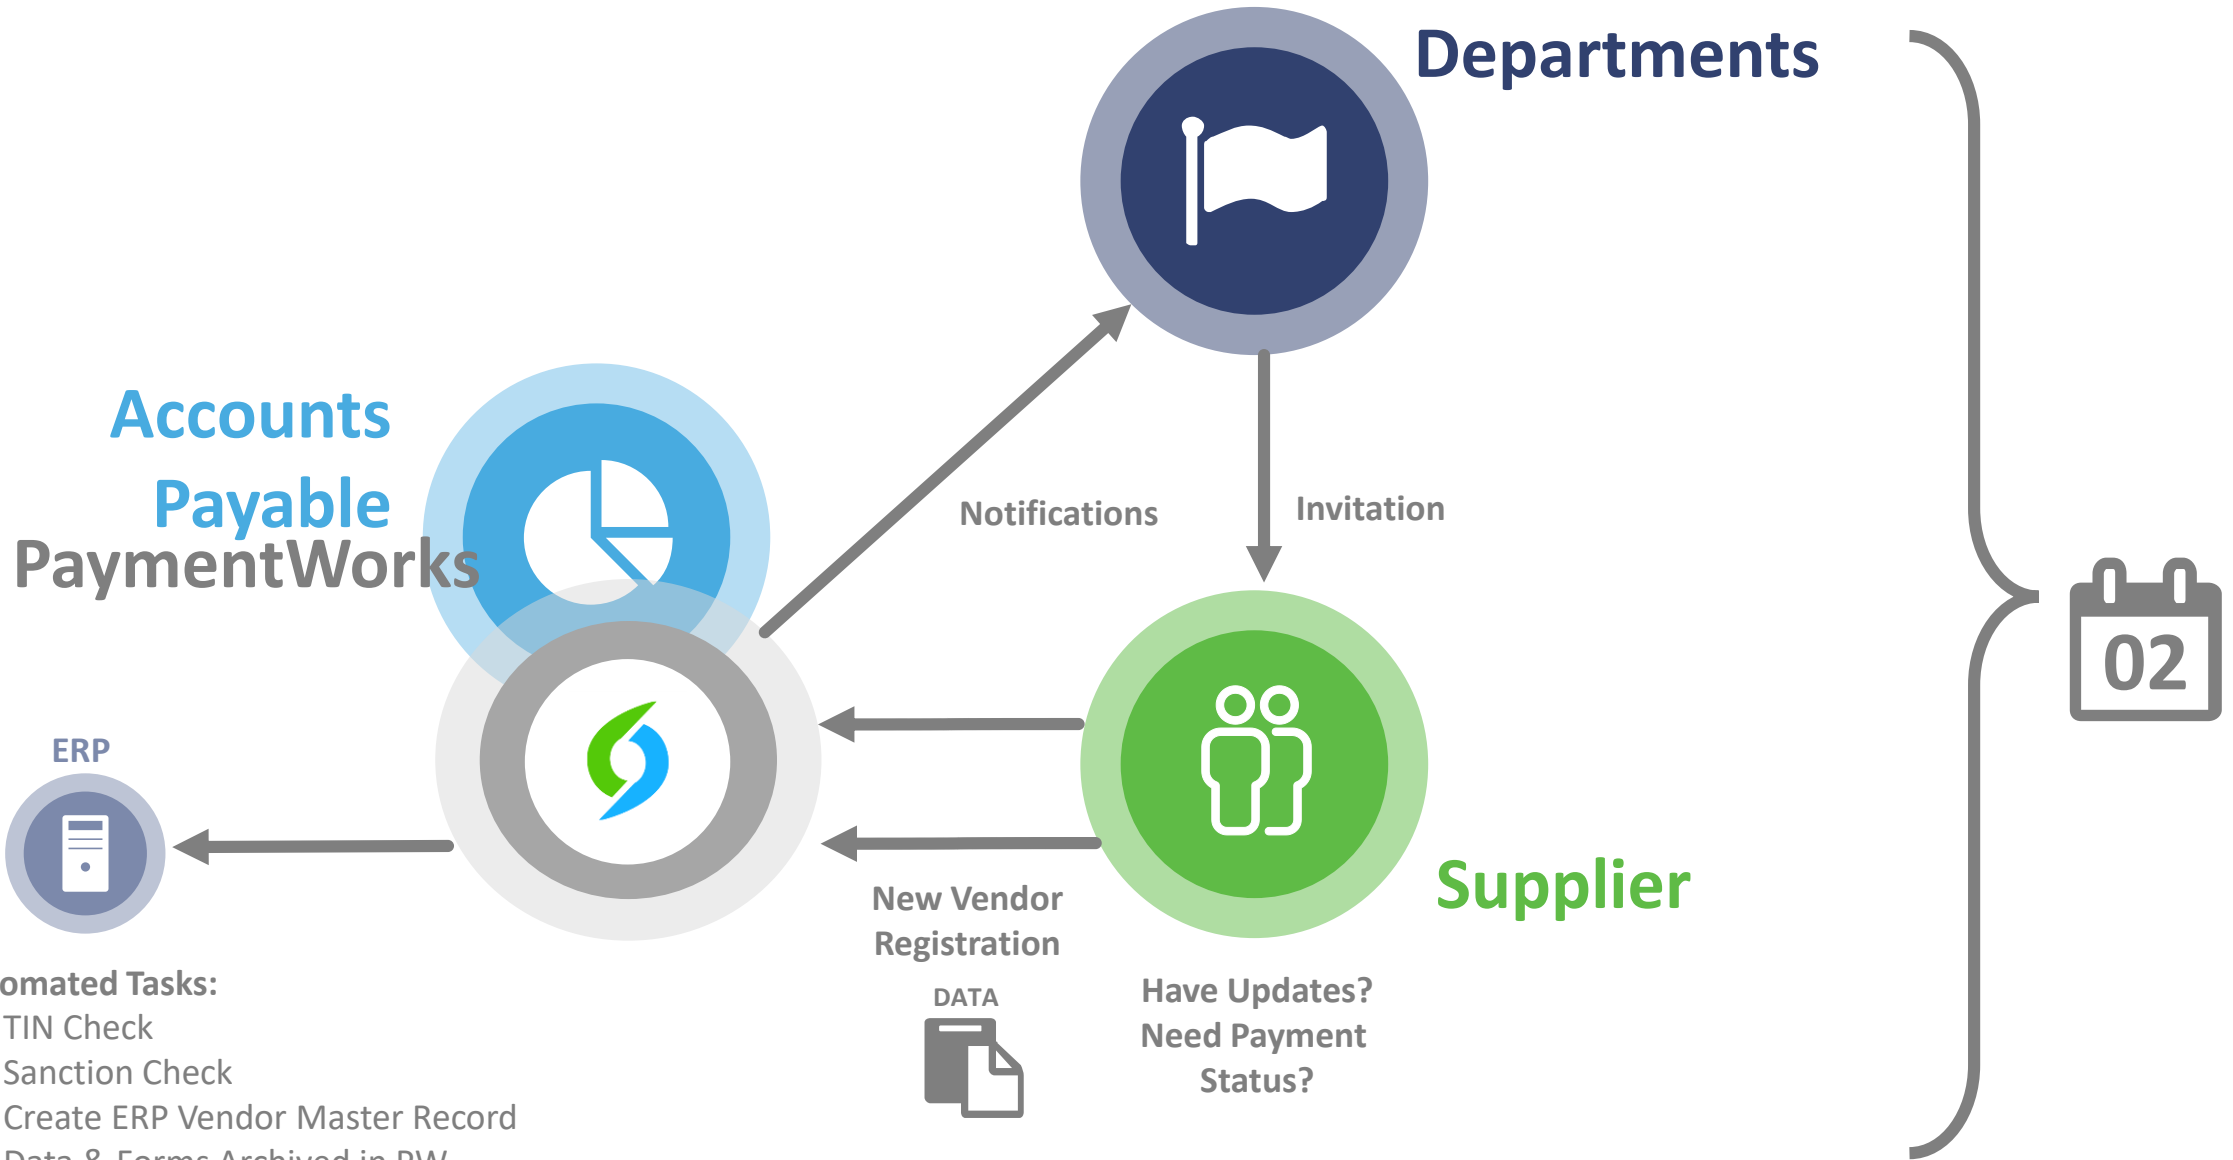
Departments

Accounts Payable

PaymentWorks

Notifications

Invitation

02

ERP

Supplier

New Vendor Registration

DATA

Have Updates? Need Payment Status?

omated Tasks:
TIN Check
Sanction Check
Create ERP Vendor Master Record
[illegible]